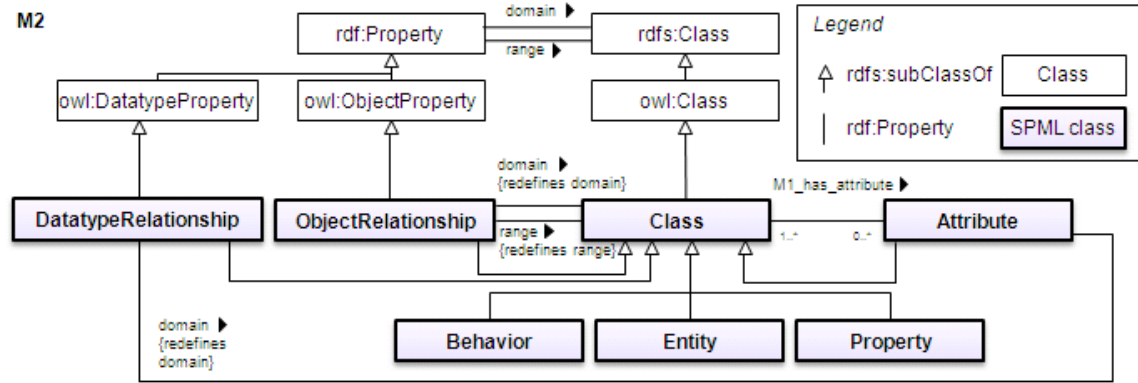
M2

rdf:Property

domain ▶

range ▶

rdfs:Class

Legend

rdfs:subClassOf

Class

rdf:Property

SPML class

owl:DatatypeProperty

owl:ObjectProperty

owl:Class

domain ▶
{redefines domain}

M1_has_attribute ▶

DatatypeRelationship

ObjectRelationship

Class

Attribute

range ▶
{redefines range}

1..*

0..*

domain ▶
{redefines domain}

Behavior

Entity

Property